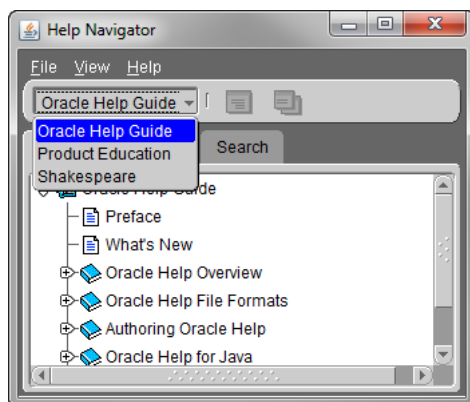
Help Navigator

File View Help

Oracle Help Guide

Oracle Help Guide
Product Education
Shakespeare

Search

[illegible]

Preface

What's New

Oracle Help Overview

Oracle Help File Formats

Authoring Oracle Help

Oracle Help for Java